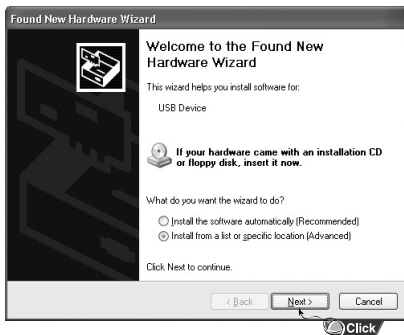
Found New Hardware Wizard

Welcome to the Found New Hardware Wizard

This wizard helps you install software for:

USB Device

If your hardware came with an installation CD or floppy disk, insert it now.

What do you want the wizard to do?

Install the software automatically (Recommended)

Install from a list or specific location (Advanced)

Click Next to continue.

< Back

Next >

Cancel

Click